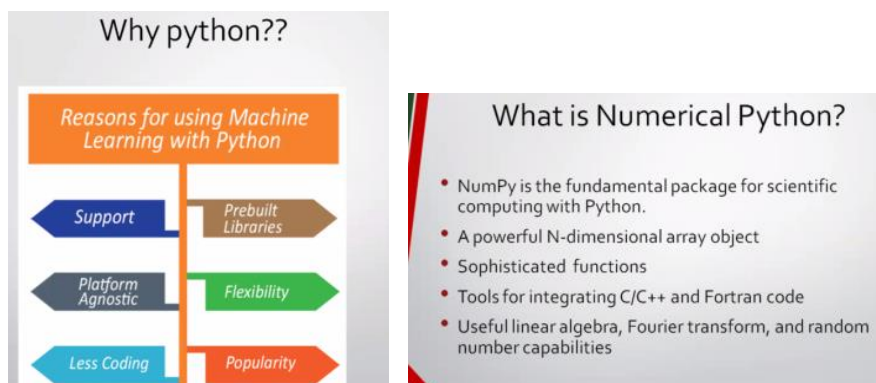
Why python??

Reasons for using Machine Learning with Python

Support

Prebuilt Libraries

Platform Agnostic

Flexibility

Less Coding

Popularity

What is Numerical Python?

- NumPy is the fundamental package for scientific computing with Python.
- A powerful N-dimensional array object
- Sophisticated functions
- Tools for integrating C/C++ and Fortran code
- Useful linear algebra, Fourier transform, and random number capabilities